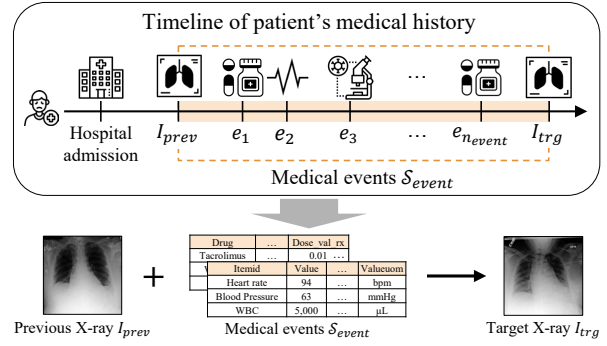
Timeline of patient's medical history

Hospital admission

$I_{prev}$ $e_1$ $e_2$ $e_3$ … $e_{n_{event}}$ $I_{trg}$

Medical events $\mathcal{S}_{event}$

| Drug | … | Dose_val_rx |
|---|---|---|
| Tacrolimus | … | 0.01 |

| Itemid | Value | … | Valueuom |
|---|---|---|---|
| Heart rate | 94 | … | bpm |
| Blood Pressure | 63 | … | mmHg |
| WBC | 5,000 | … | μL |

Previous X-ray $I_{prev}$

Medical events $\mathcal{S}_{event}$

Target X-ray $I_{trg}$